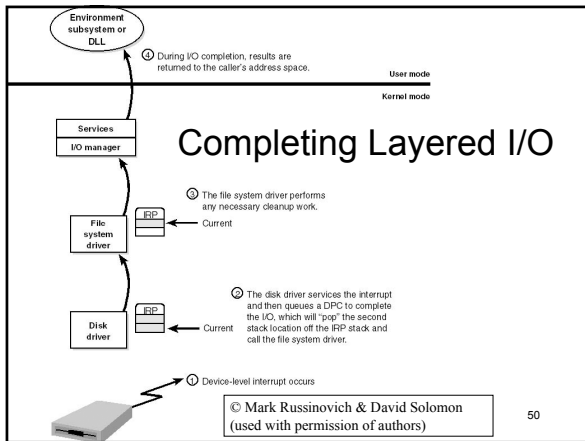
Environment subsystem or DLL

④ During I/O completion, results are returned to the caller's address space.

User mode

Kernel mode

Services

I/O manager

Completing Layered I/O

③ The file system driver performs any necessary cleanup work.

IRP

Current

File system driver

② The disk driver services the interrupt and then queues a DPC to complete the I/O, which will "pop" the second stack location off the IRP stack and call the file system driver.

IRP

Current

Disk driver

① Device-level interrupt occurs

© Mark Russinovich & David Solomon (used with permission of authors)

50